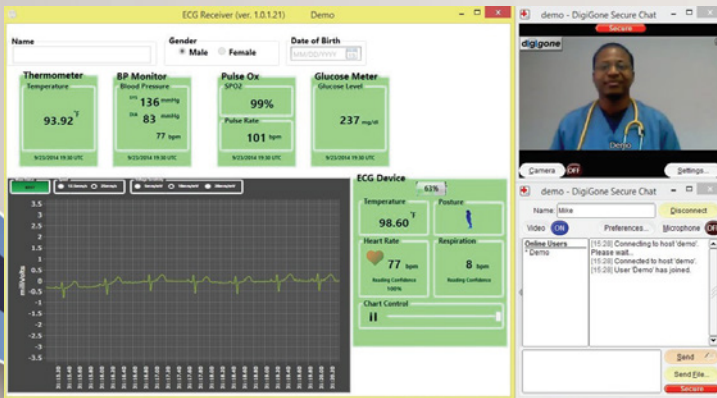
ECG Receiver (ver. 1.0.1.21) Demo

Name

Gender
Male Female

Date of Birth
MM/DD/YYYY

Thermometer
Temperature
93.92 °F
9/23/2014 19:30 UTC

BP Monitor
Blood Pressure
SYS 136 mmHg
DIA 83 mmHg
77 bpm
9/23/2014 19:30 UTC

Pulse Ox
SPO2
99%
Pulse Rate
101 bpm
9/23/2014 19:30 UTC

Glucose Meter
Glucose Level
237 mg/dl
9/23/2014 19:30 UTC

millivolts
3.5
3
2.5
2
1.5
1
0.5
0
-0.5
-1
-1.5
-2
-2.5
-3
-3.5

ECG Device
61%
Temperature
98.60 °F
Posture
Heart Rate
77 bpm
Reading Confidence
100%
Respiration
8 bpm
Reading Confidence
Chart Control

demo - DigiGone Secure Chat
Secure
digigone
Demo
Camera OFF
Settings...

demo - DigiGone Secure Chat
Name: Mike
Disconnect
Video ON
Preferences...
Microphone OFF
Online Users
* Demo
[15:28] Connecting to host 'demo'. Please wait...
[15:28] Connected to host 'demo'.
[15:28] User 'Demo' has joined.
Send
Send File...
Secure